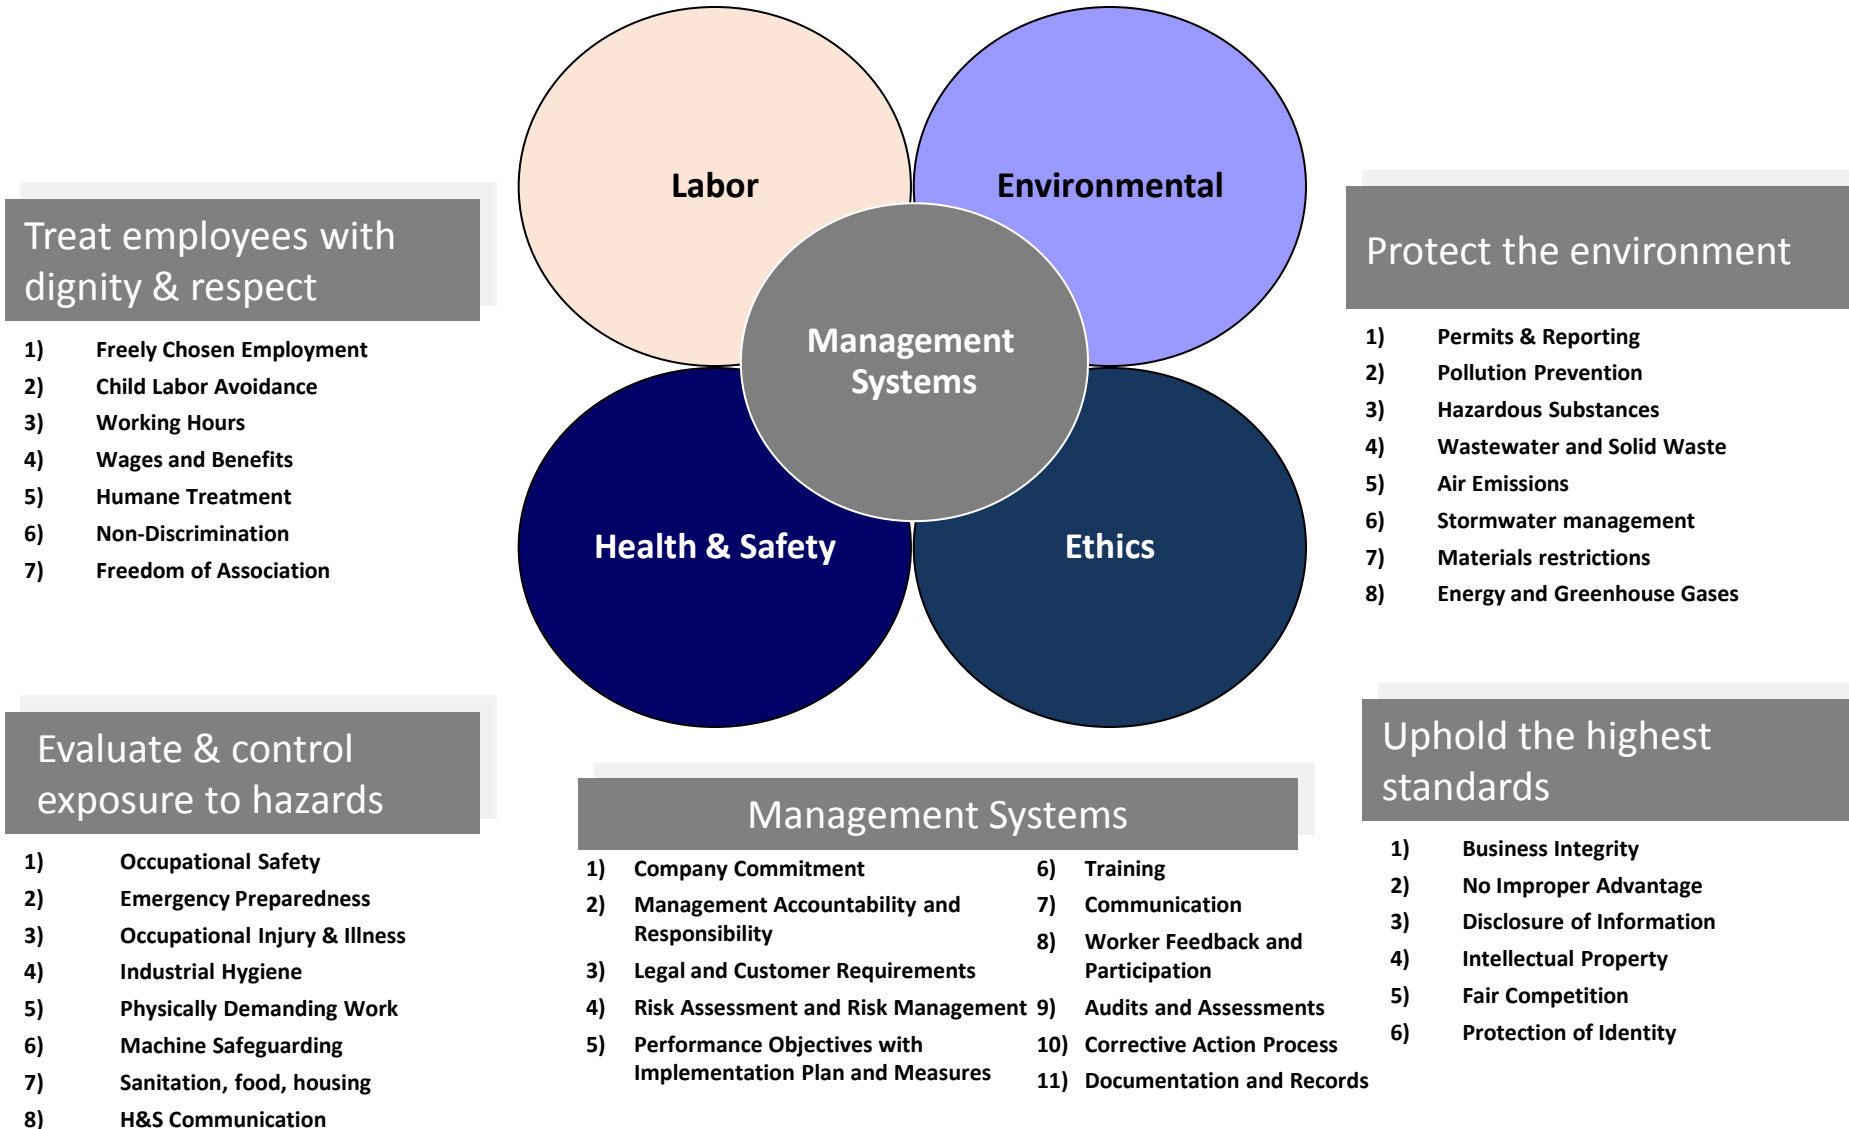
Labor

Environmental

Management Systems

Health & Safety

Ethics

Treat employees with dignity & respect

1) Freely Chosen Employment
2) Child Labor Avoidance
3) Working Hours
4) Wages and Benefits
5) Humane Treatment
6) Non-Discrimination
7) Freedom of Association

Protect the environment

1) Permits & Reporting
2) Pollution Prevention
3) Hazardous Substances
4) Wastewater and Solid Waste
5) Air Emissions
6) Stormwater management
7) Materials restrictions
8) Energy and Greenhouse Gases

Evaluate & control exposure to hazards

1) Occupational Safety
2) Emergency Preparedness
3) Occupational Injury & Illness
4) Industrial Hygiene
5) Physically Demanding Work
6) Machine Safeguarding
7) Sanitation, food, housing
8) H&S Communication

Management Systems

1) Company Commitment
2) Management Accountability and Responsibility
3) Legal and Customer Requirements
4) Risk Assessment and Risk Management
5) Performance Objectives with Implementation Plan and Measures
6) Training
7) Communication
8) Worker Feedback and Participation
9) Audits and Assessments
10) Corrective Action Process
11) Documentation and Records

Uphold the highest standards

1) Business Integrity
2) No Improper Advantage
3) Disclosure of Information
4) Intellectual Property
5) Fair Competition
6) Protection of Identity